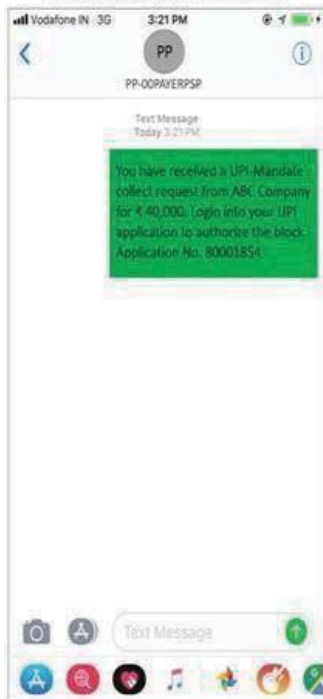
Vodafone IN 3G 3:21 PM

PP

PP-00PAYERPSP

Text Message
Today 3:21 PM

You have received a UPI-Mandate collect request from ABC Company for ₹ 40,000. Login into your UPI application to authorize the block. Application No. 80001854

Text Message